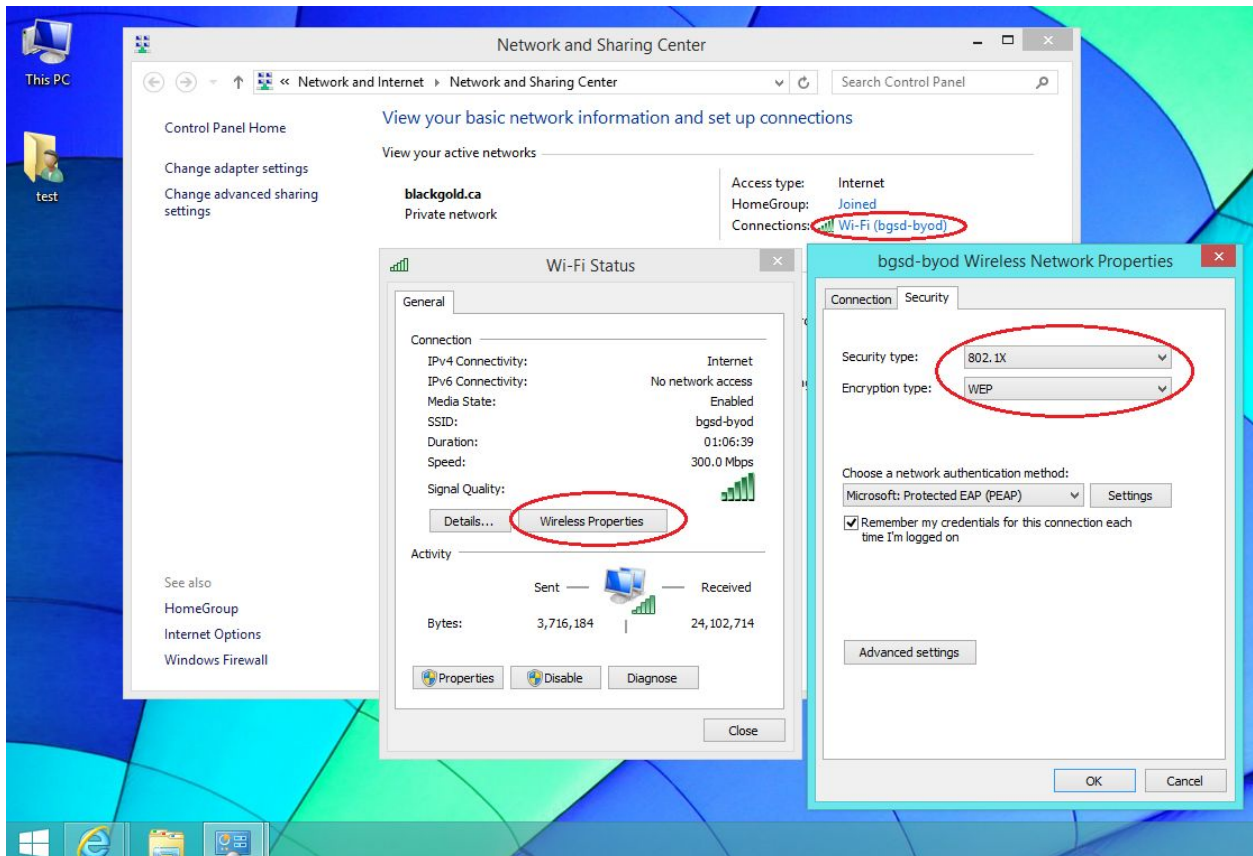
This PC

test

Network and Sharing Center

« Network and Internet › Network and Sharing Center

Search Control Panel

Control Panel Home

Change adapter settings

Change advanced sharing settings

View your basic network information and set up connections

View your active networks

blackgold.ca
Private network

Access type: Internet
HomeGroup: Joined
Connections: Wi-Fi (bgsd-byod)

See also

HomeGroup

Internet Options

Windows Firewall

Wi-Fi Status

General

Connection

| | |
|---|---|
| IPv4 Connectivity: | Internet |
| IPv6 Connectivity: | No network access |
| Media State: | Enabled |
| SSID: | bgsd-byod |
| Duration: | 01:06:39 |
| Speed: | 300.0 Mbps |
| Signal Quality: | |

Details... Wireless Properties

Activity

Sent — — Received

Bytes: 3,716,184 | 24,102,714

Properties Disable Diagnose

Close

bgsd-byod Wireless Network Properties

Connection Security

Security type: 802.1X

Encryption type: WEP

Choose a network authentication method:

Microsoft: Protected EAP (PEAP) Settings

Remember my credentials for this connection each time I'm logged on

Advanced settings

OK Cancel